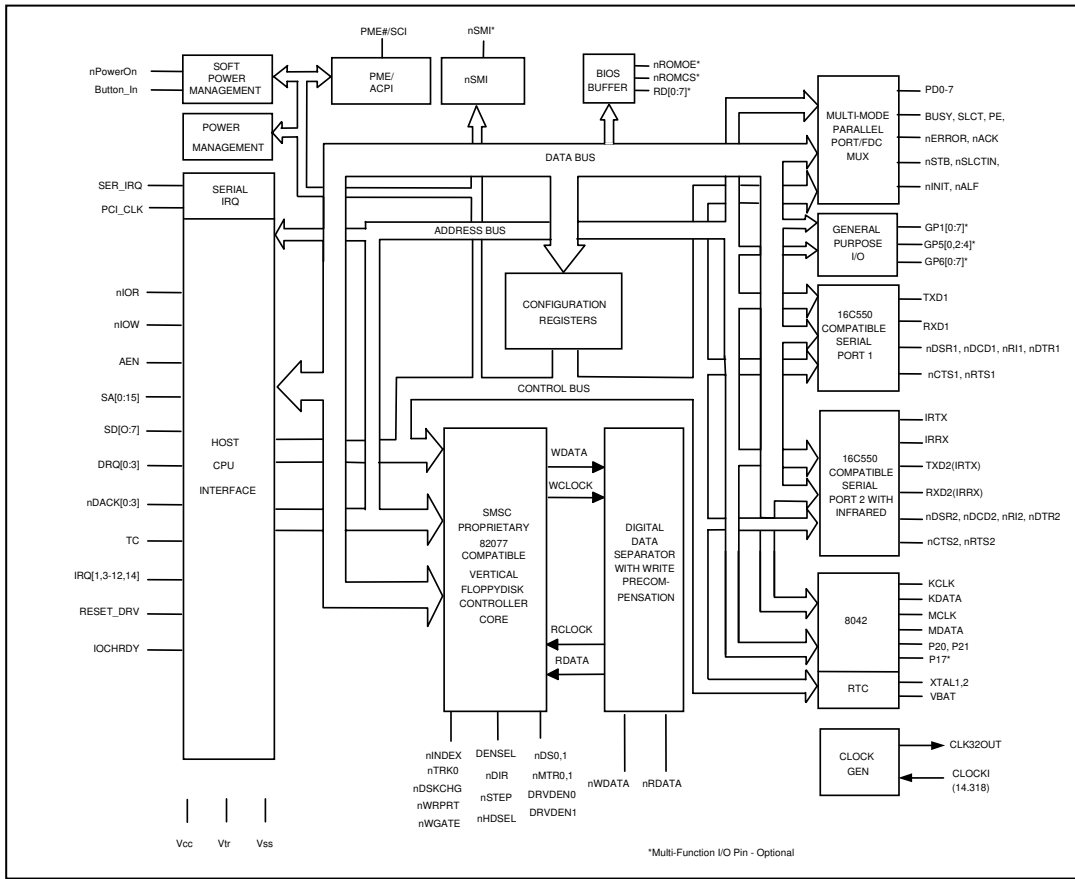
nPowerOn
Button_In
SOFT POWER MANAGEMENT
PME#/SCI
PME/ ACPI
nSMI*
nSMI
BIOS BUFFER
nROMOE*
nROMCS*
RD[0:7]*
POWER MANAGEMENT
DATA BUS
MULTI-MODE PARALLEL PORT/FDC MUX
PD0-7
BUSY, SLCT, PE,
nERROR, nACK
nSTB, nSLCTIN,
nINIT, nALF
SER_IRQ
PCI_CLK
SERIAL IRQ
ADDRESS BUS
GENERAL PURPOSE I/O
GP1[0:7]*
GP5[0,2:4]*
GP6[0:7]*
nIOR
nIOW
AEN
SA[0:15]
SD[O:7]
DRQ[0:3]
nDACK[0:3]
TC
IRQ[1,3-12,14]
RESET_DRV
IOCHRDY
HOST
CPU
INTERFACE
CONFIGURATION REGISTERS
16C550 COMPATIBLE SERIAL PORT 1
TXD1
RXD1
nDSR1, nDCD1, nRI1, nDTR1
nCTS1, nRTS1
CONTROL BUS
WDATA
WCLOCK
SMSC PROPRIETARY 82077 COMPATIBLE VERTICAL FLOPPYDISK CONTROLLER CORE
DIGITAL DATA SEPARATOR WITH WRITE PRECOMPENSATION
RCLOCK
RDATA
16C550 COMPATIBLE SERIAL PORT 2 WITH INFRARED
IRTX
IRRX
TXD2(IRTX)
RXD2(IRRX)
nDSR2, nDCD2, nRI2, nDTR2
nCTS2, nRTS2
8042
KCLK
KDATA
MCLK
MDATA
P20, P21
P17*
RTC
XTAL1,2
VBAT
nINDEX
nTRK0
nDSKCHG
nWRPRT
nWGATE
DENSEL
nDIR
nSTEP
nHDSEL
nDS0,1
nMTR0,1
DRVDEN0
DRVDEN1
nWDATA
nRDATA
CLOCK GEN
CLK32OUT
CLOCKI (14.318)
Vcc
Vtr
Vss
*Multi-Function I/O Pin - Optional